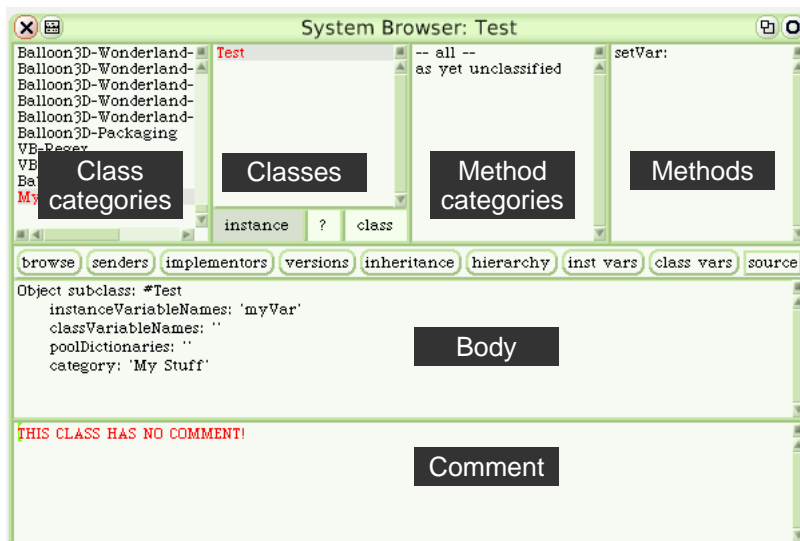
System Browser: Test

Balloon3D-Wonderland-
Balloon3D-Wonderland-
Balloon3D-Wonderland-
Balloon3D-Wonderland-
Balloon3D-Wonderland-
Balloon3D-Packaging
VB-Regex
VB
Ba
My

Class categories

Test

Classes

instance | ? | class

-- all --
as yet unclassified

Method categories

setVar:

Methods

browse | senders | implementors | versions | inheritance | hierarchy | inst vars | class vars | source

Object subclass: #Test
instanceVariableNames: 'myVar'
classVariableNames: ''
poolDictionaries: ''
category: 'My Stuff'

Body

THIS CLASS HAS NO COMMENT!

Comment